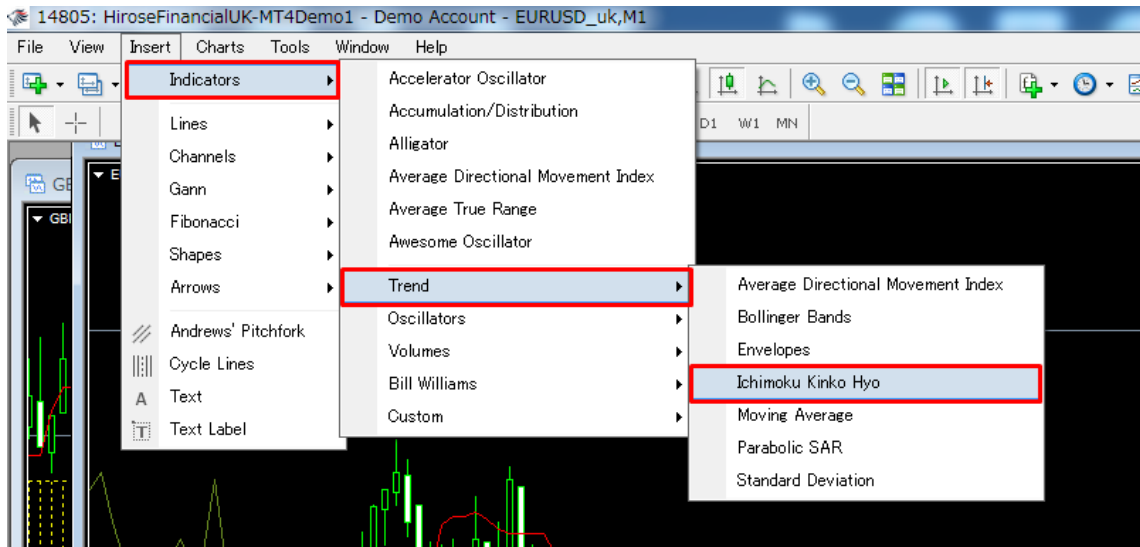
14805: HiroseFinancialUK-MT4Demo1 - Demo Account - EURUSD_uk,M1

File View Insert Charts Tools Window Help

D1 W1 MN

GB

GBI

E

Indicators
Lines
Channels
Gann
Fibonacci
Shapes
Arrows
Andrews' Pitchfork
Cycle Lines
Text
Text Label

Accelerator Oscillator
Accumulation/Distribution
Alligator
Average Directional Movement Index
Average True Range
Awesome Oscillator
Trend
Oscillators
Volumes
Bill Williams
Custom

Average Directional Movement Index
Bollinger Bands
Envelopes
Ichimoku Kinko Hyo
Moving Average
Parabolic SAR
Standard Deviation